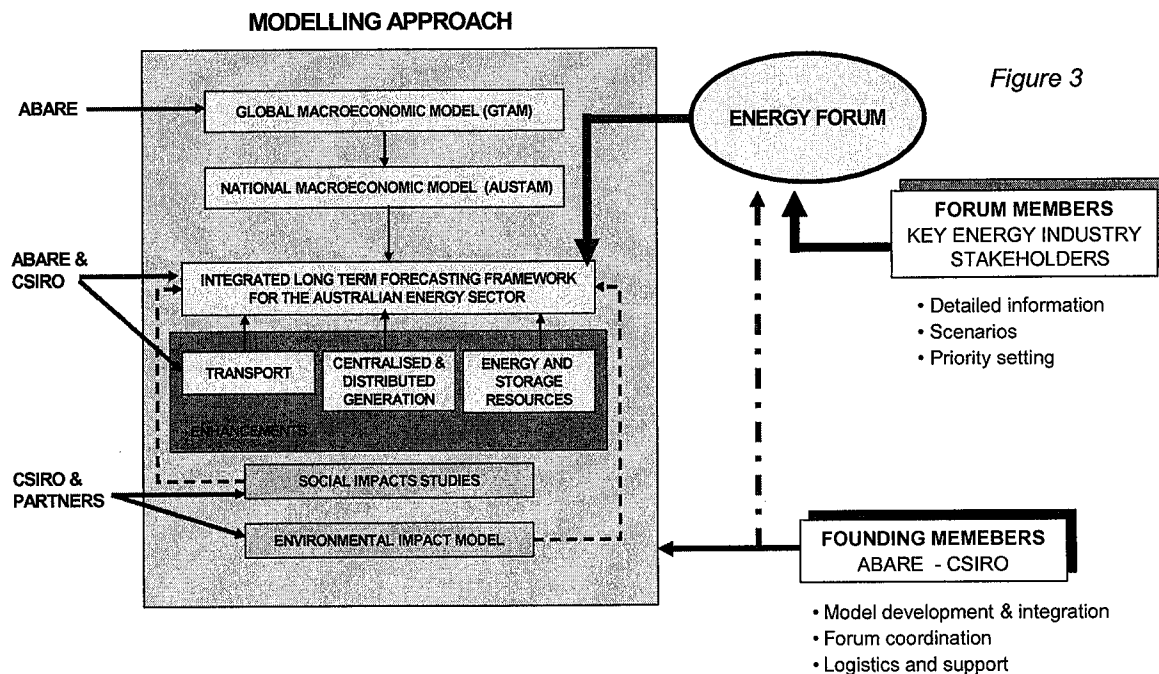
MODELLING APPROACH

Figure 3

ABARE

GLOBAL MACROECONOMIC MODEL (GTAM)

NATIONAL MACROECONOMIC MODEL (AUSTAM)

ENERGY FORUM

FORUM MEMBERS
KEY ENERGY INDUSTRY STAKEHOLDERS

• Detailed information
• Scenarios
• Priority setting

ABARE & CSIRO

INTEGRATED LONG TERM FORECASTING FRAMEWORK FOR THE AUSTRALIAN ENERGY SECTOR

TRANSPORT

CENTRALISED & DISTRIBUTED GENERATION

ENERGY AND STORAGE RESOURCES

ENHANCEMENTS

CSIRO & PARTNERS

SOCIAL IMPACTS STUDIES

ENVIRONMENTAL IMPACT MODEL

FOUNDING MEMEBERS
ABARE - CSIRO

• Model development & integration
• Forum coordination
• Logistics and support